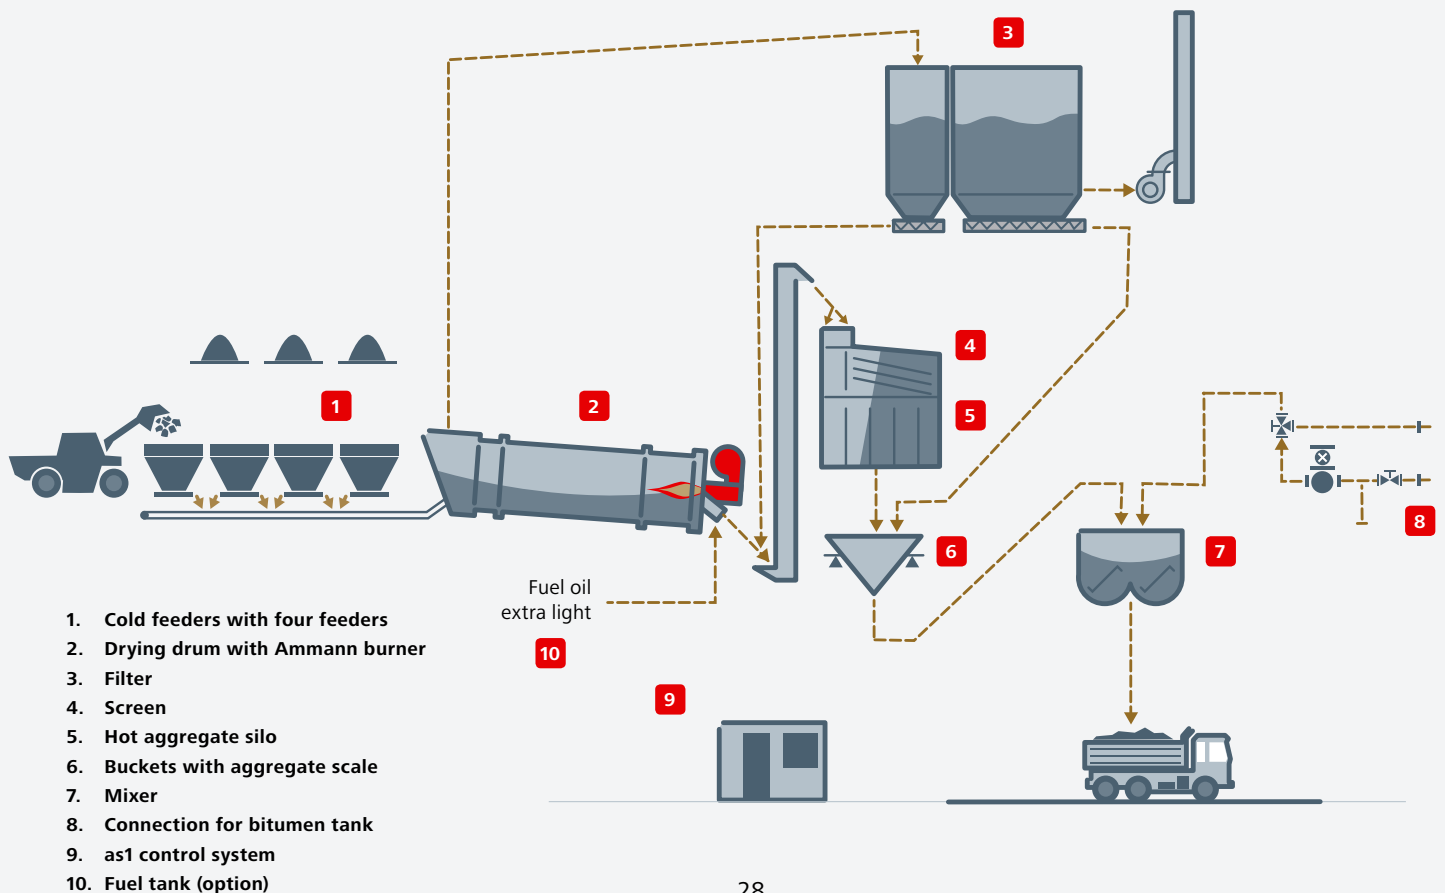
3

1

2

4

5

8

6

7

Fuel oil
extra light

10

9

1. Cold feeders with four feeders
2. Drying drum with Ammann burner
3. Filter
4. Screen
5. Hot aggregate silo
6. Buckets with aggregate scale
7. Mixer
8. Connection for bitumen tank
9. as1 control system
10. Fuel tank (option)

28